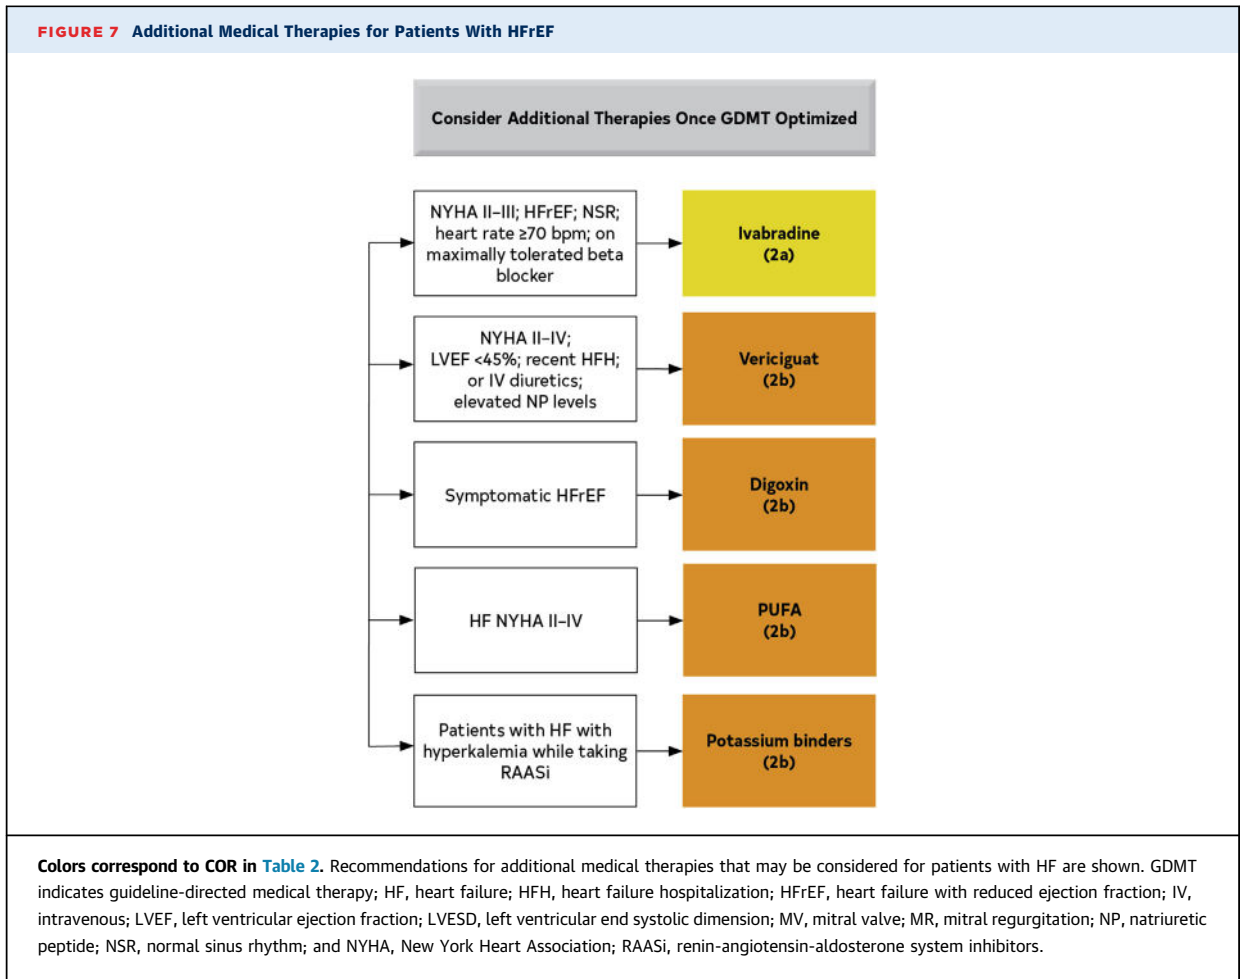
FIGURE 7 Additional Medical Therapies for Patients With HFrEF

Consider Additional Therapies Once GDMT Optimized

NYHA II–III; HFrEF; NSR; heart rate ≥70 bpm; on maximally tolerated beta blocker

Ivabradine (2a)

NYHA II–IV; LVEF <45%; recent HFH; or IV diuretics; elevated NP levels

Vericiguat (2b)

Symptomatic HFrEF

Digoxin (2b)

HF NYHA II–IV

PUFA (2b)

Patients with HF with hyperkalemia while taking RAASi

Potassium binders (2b)

Colors correspond to COR in Table 2. Recommendations for additional medical therapies that may be considered for patients with HF are shown. GDMT indicates guideline-directed medical therapy; HF, heart failure; HFH, heart failure hospitalization; HFrEF, heart failure with reduced ejection fraction; IV, intravenous; LVEF, left ventricular ejection fraction; LVESD, left ventricular end systolic dimension; MV, mitral valve; MR, mitral regurgitation; NP, natriuretic peptide; NSR, normal sinus rhythm; and NYHA, New York Heart Association; RAASi, renin-angiotensin-aldosterone system inhibitors.